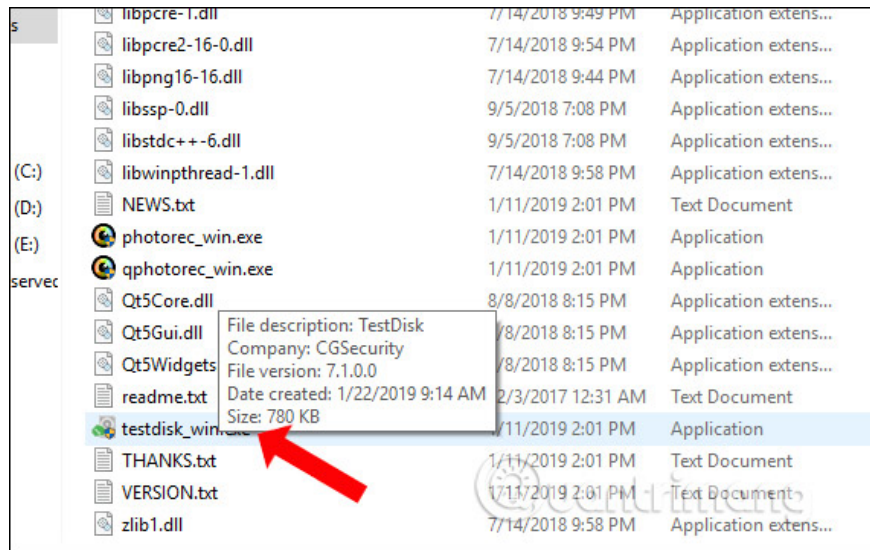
s

(C:)

(D:)

(E:)

servec

| | | |
|---|---|---|
| libpcre-1.dll | 7/14/2018 9:49 PM | Application extens... |
| libpcre2-16-0.dll | 7/14/2018 9:54 PM | Application extens... |
| libpng16-16.dll | 7/14/2018 9:44 PM | Application extens... |
| libssp-0.dll | 9/5/2018 7:08 PM | Application extens... |
| libstdc++-6.dll | 9/5/2018 7:08 PM | Application extens... |
| libwinpthread-1.dll | 7/14/2018 9:58 PM | Application extens... |
| NEWS.txt | 1/11/2019 2:01 PM | Text Document |
| photorec_win.exe | 1/11/2019 2:01 PM | Application |
| qphotorec_win.exe | 1/11/2019 2:01 PM | Application |
| Qt5Core.dll | 8/8/2018 8:15 PM | Application extens... |
| Qt5Gui.dll | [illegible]/8/2018 8:15 PM | Application extens... |
| Qt5Widgets | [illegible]/8/2018 8:15 PM | Application extens... |
| readme.txt | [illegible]2/3/2017 12:31 AM | Text Document |
| testdisk_win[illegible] | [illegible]/11/2019 2:01 PM | Application |
| THANKS.txt | 1/11/2019 2:01 PM | Text Document |
| VERSION.txt | 1/11/2019 2:01 PM | Text Document |
| zlib1.dll | 7/14/2018 9:58 PM | Application extens... |

File description: TestDisk
Company: CGSecurity
File version: 7.1.0.0
Date created: 1/22/2019 9:14 AM
Size: 780 KB